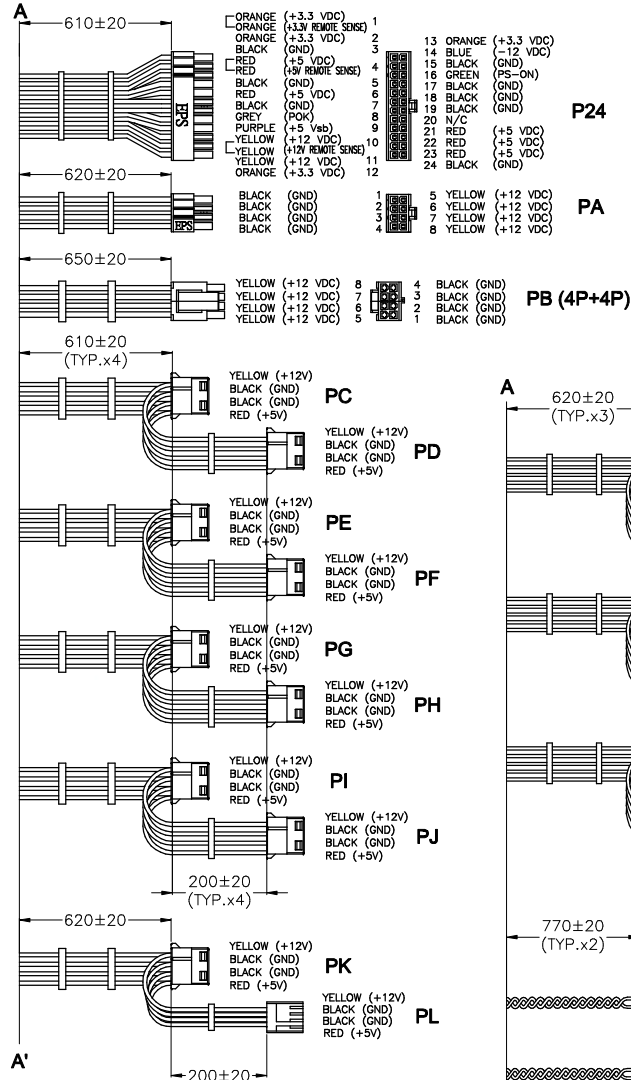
A

610±20

EPS

ORANGE (+3.3 VDC)
ORANGE (+3.3V REMOTE SENSE) 1
ORANGE (+3.3 VDC) 2
BLACK (GND) 3
RED (+5 VDC)
RED (+5V REMOTE SENSE) 4
BLACK (GND) 5
RED (+5 VDC) 6
BLACK (GND) 7
GREY (POK) 8
PURPLE (+5 Vsb) 9
YELLOW (+12 VDC)
YELLOW (+12V REMOTE SENSE) 10
YELLOW (+12 VDC) 11
ORANGE (+3.3 VDC) 12

13 ORANGE (+3.3 VDC)
14 BLUE (-12 VDC)
15 BLACK (GND)
16 GREEN (PS-ON)
17 BLACK (GND)
18 BLACK (GND)
19 BLACK (GND)
20 N/C
21 RED (+5 VDC)
22 RED (+5 VDC)
23 RED (+5 VDC)
24 BLACK (GND)

P24

620±20

EPS

BLACK (GND) 1
BLACK (GND) 2
BLACK (GND) 3
BLACK (GND) 4

5 YELLOW (+12 VDC)
6 YELLOW (+12 VDC)
7 YELLOW (+12 VDC)
8 YELLOW (+12 VDC)

PA

650±20

YELLOW (+12 VDC) 8
YELLOW (+12 VDC) 7
YELLOW (+12 VDC) 6
YELLOW (+12 VDC) 5

4 BLACK (GND)
3 BLACK (GND)
2 BLACK (GND)
1 BLACK (GND)

PB (4P+4P)

610±20
(TYP.x4)

YELLOW (+12V)
BLACK (GND)
BLACK (GND)
RED (+5V)
PC

YELLOW (+12V)
BLACK (GND)
BLACK (GND)
RED (+5V)
PD

YELLOW (+12V)
BLACK (GND)
BLACK (GND)
RED (+5V)
PE

YELLOW (+12V)
BLACK (GND)
BLACK (GND)
RED (+5V)
PF

YELLOW (+12V)
BLACK (GND)
BLACK (GND)
RED (+5V)
PG

YELLOW (+12V)
BLACK (GND)
BLACK (GND)
RED (+5V)
PH

YELLOW (+12V)
BLACK (GND)
BLACK (GND)
RED (+5V)
PI

YELLOW (+12V)
BLACK (GND)
BLACK (GND)
RED (+5V)
PJ

200±20
(TYP.x4)

620±20

YELLOW (+12V)
BLACK (GND)
BLACK (GND)
RED (+5V)
PK

YELLOW (+12V)
BLACK (GND)
BLACK (GND)
RED (+5V)
PL

A'

200±20

A
620±20
(TYP.x3)

770±20
(TYP.x2)